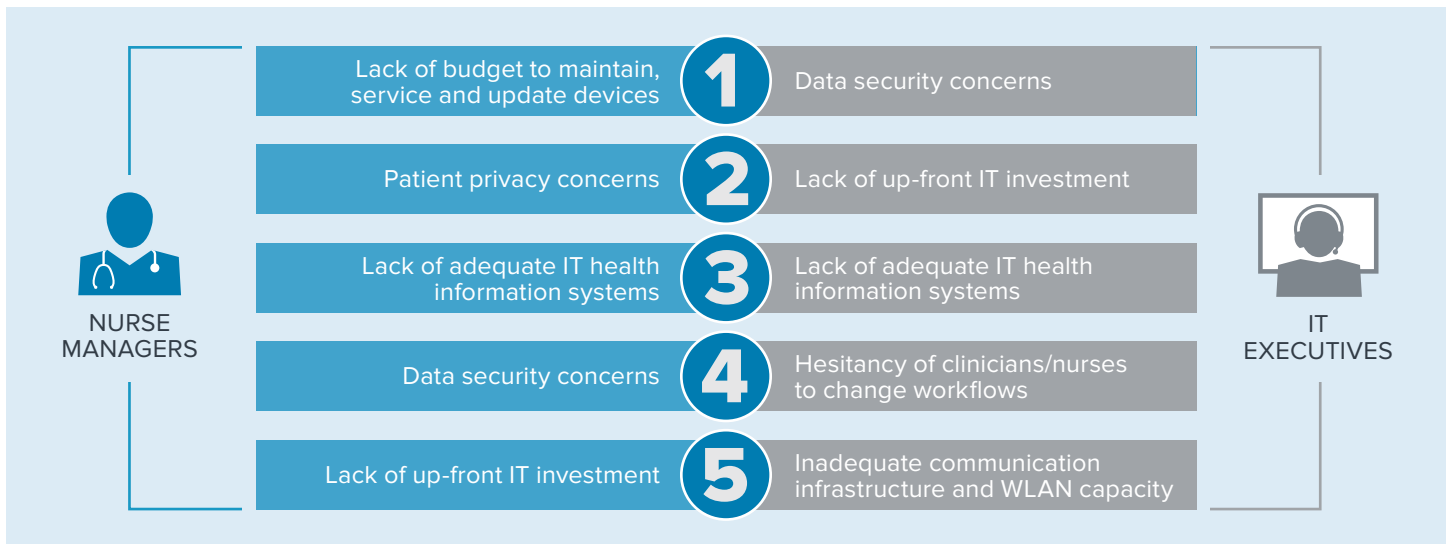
NURSE MANAGERS

IT EXECUTIVES

Lack of budget to maintain, service and update devices

1

Data security concerns

Patient privacy concerns

2

Lack of up-front IT investment

Lack of adequate IT health information systems

3

Lack of adequate IT health information systems

Data security concerns

4

Hesitancy of clinicians/nurses to change workflows

Lack of up-front IT investment

5

Inadequate communication infrastructure and WLAN capacity